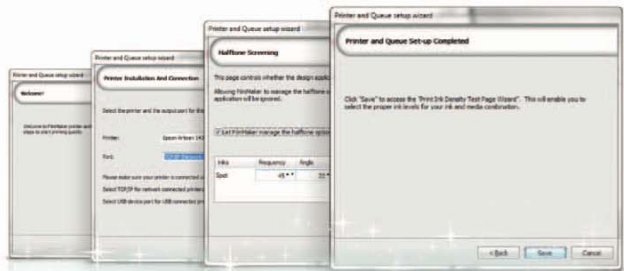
Printer and Queue setup wizard

Welcome!

Welcome to FilmMaker printer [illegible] steps to start printing quality.

Printer and Queue setup wizard

Printer Installation And Connection

Select the printer and the output port for the printer

Printer: Epson Artisan 143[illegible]

Port: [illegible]

Please make sure your printer is connected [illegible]

Select TCP/IP for network connected printers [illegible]

Select USB device port for USB connected pri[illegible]

Printer and Queue setup wizard

Halftone Screening

This page controls whether the design applic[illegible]

Allowing FilmMaker to manage the halftone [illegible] application will be ignored.

Let FilmMaker manage the halftone optio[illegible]

| Inks | Frequency | Angle |
|---|---|---|
| Spot | 45 | 22 |

Printer and Queue setup wizard

Printer and Queue Set-up Completed

Click "Save" to access the "Print Ink Density Test Page Wizard". This will enable you to select the proper ink levels for your ink and media combination.

< Back Save Cancel